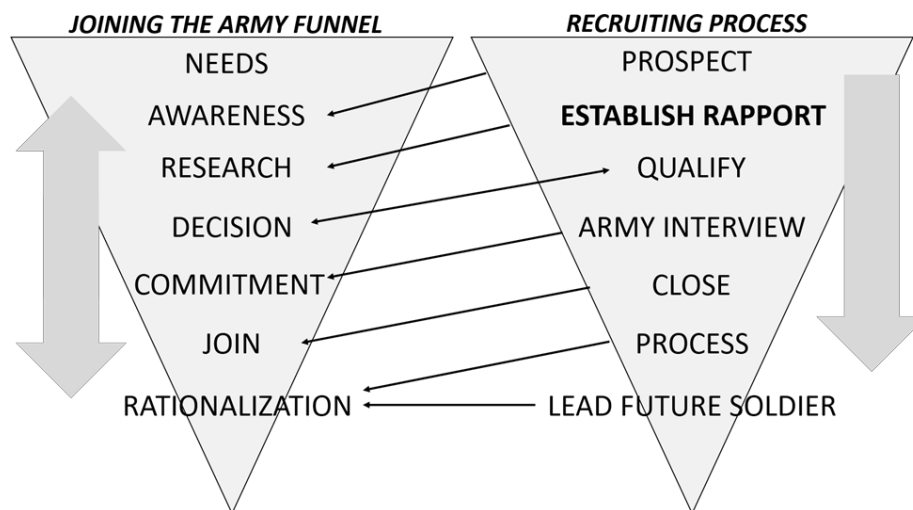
JOINING THE ARMY FUNNEL

NEEDS

AWARENESS

RESEARCH

DECISION

COMMITMENT

JOIN

RATIONALIZATION

RECRUITING PROCESS

PROSPECT

**ESTABLISH RAPPORT**

QUALIFY

ARMY INTERVIEW

CLOSE

PROCESS

LEAD FUTURE SOLDIER